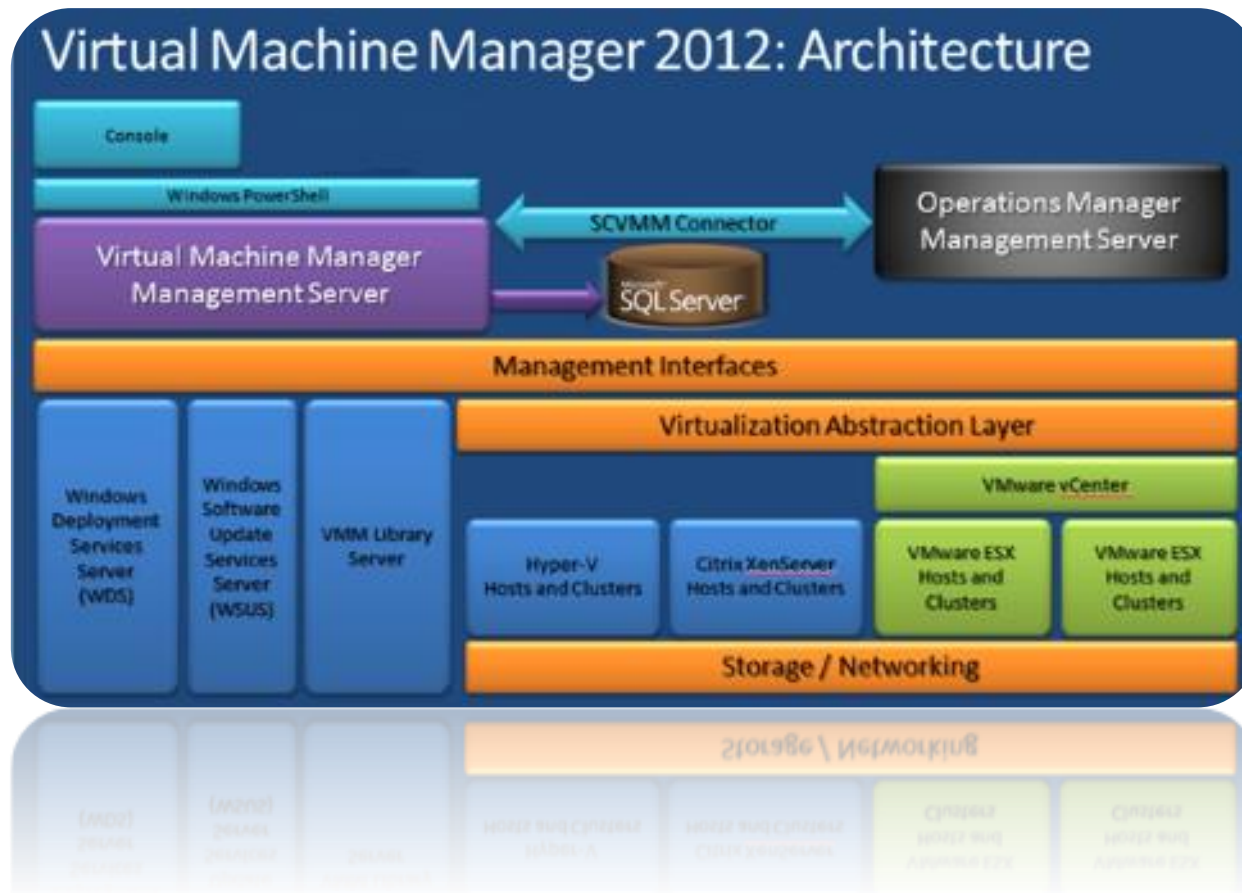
Virtual Machine Manager 2012: Architecture

Console

Windows PowerShell

Virtual Machine Manager Management Server

SCVMM Connector

Operations Manager Management Server

Microsoft SQL Server

Management Interfaces

Windows Deployment Services Server (WDS)

Windows Software Update Services Server (WSUS)

VMM Library Server

Virtualization Abstraction Layer

VMware vCenter

Hyper-V Hosts and Clusters

Citrix XenServer Hosts and Clusters

VMware ESX Hosts and Clusters

VMware ESX Hosts and Clusters

Storage / Networking